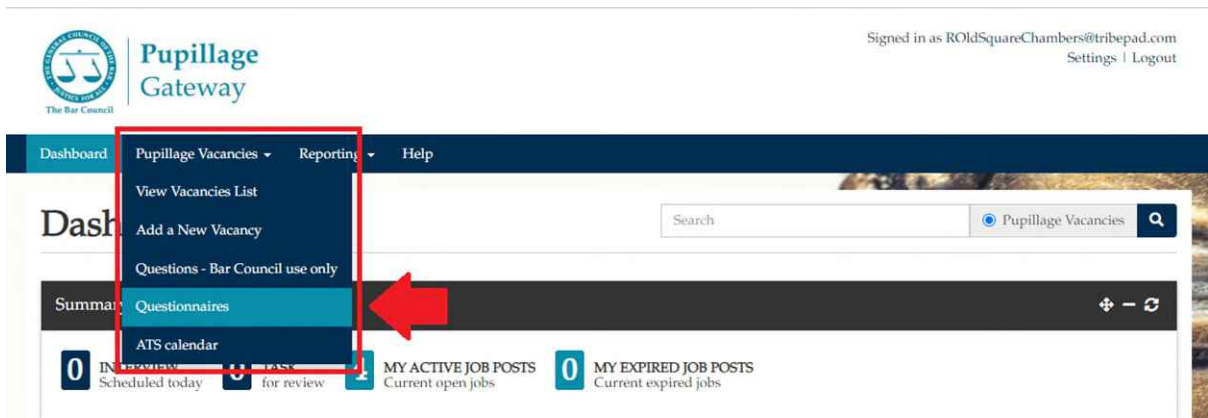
THE GENERAL COUNCIL OF THE BAR JUSTICE FOR ALL
The Bar Council

Pupillage Gateway

Signed in as ROldSquareChambers@tribepad.com
Settings | Logout

Dashboard
Pupillage Vacancies
Reporting
Help

View Vacancies List
Add a New Vacancy
Questions - Bar Council use only
Questionnaires
ATS calendar

Dash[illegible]

Search
Pupillage Vacancies

Summa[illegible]

0 IN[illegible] Scheduled today
0 TASK for review
1 MY ACTIVE JOB POSTS Current open jobs
0 MY EXPIRED JOB POSTS Current expired jobs